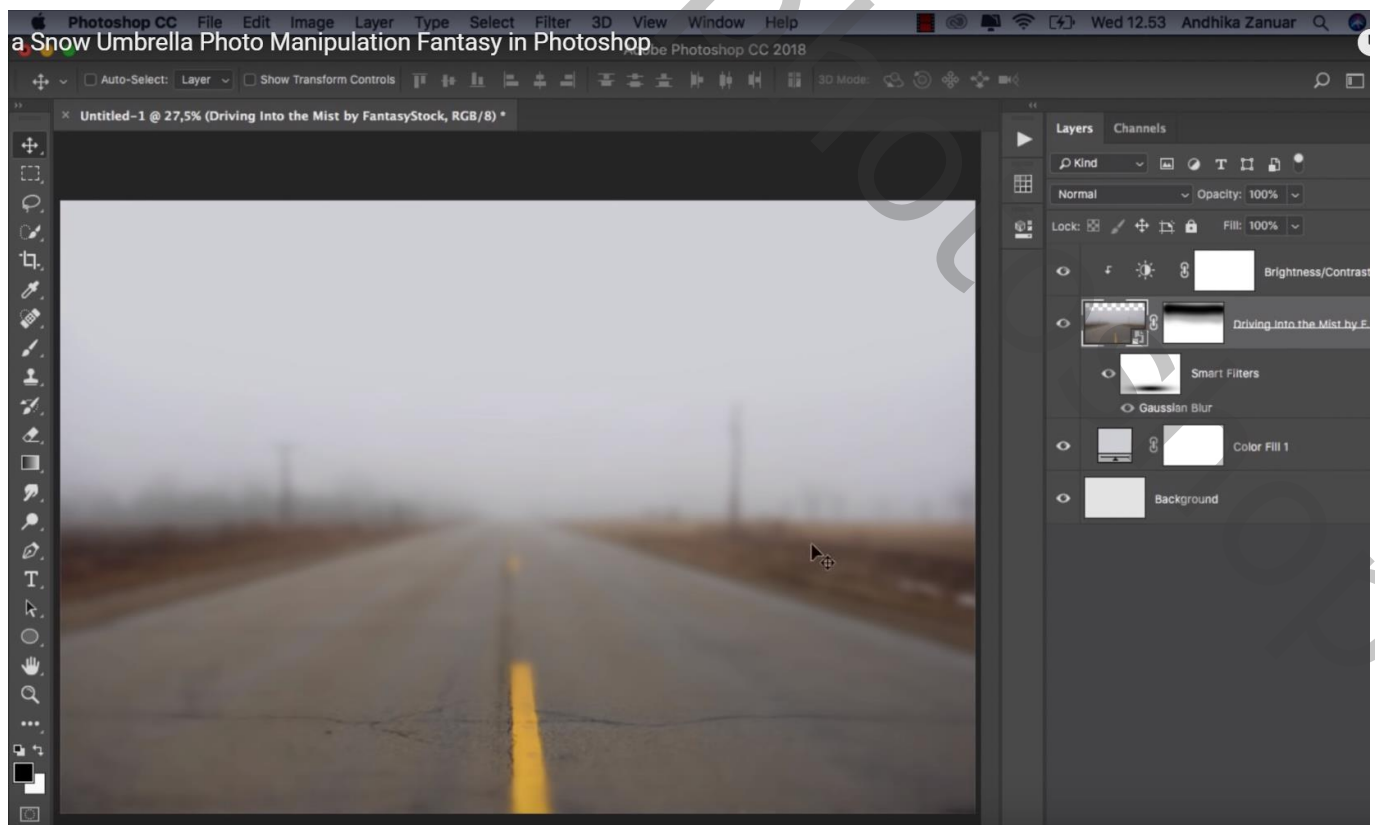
Photoshop CC File Edit Image Layer Type Select Filter 3D View Window Help

Wed 12.53 Andhika Zanuar

a Snow Umbrella Photo Manipulation Fantasy in Photoshop

Adobe Photoshop CC 2018

Auto-Select: Layer Show Transform Controls 3D Mode:

Untitled-1 @ 27,5% (Driving Into the Mist by FantasyStock, RGB/8) *

Layers Channels

Kind

Normal Opacity: 100%

Lock: Fill: 100%

Brightness/Contrast

Driving Into the Mist by F

Smart Filters

Gaussian Blur

Color Fill 1

Background